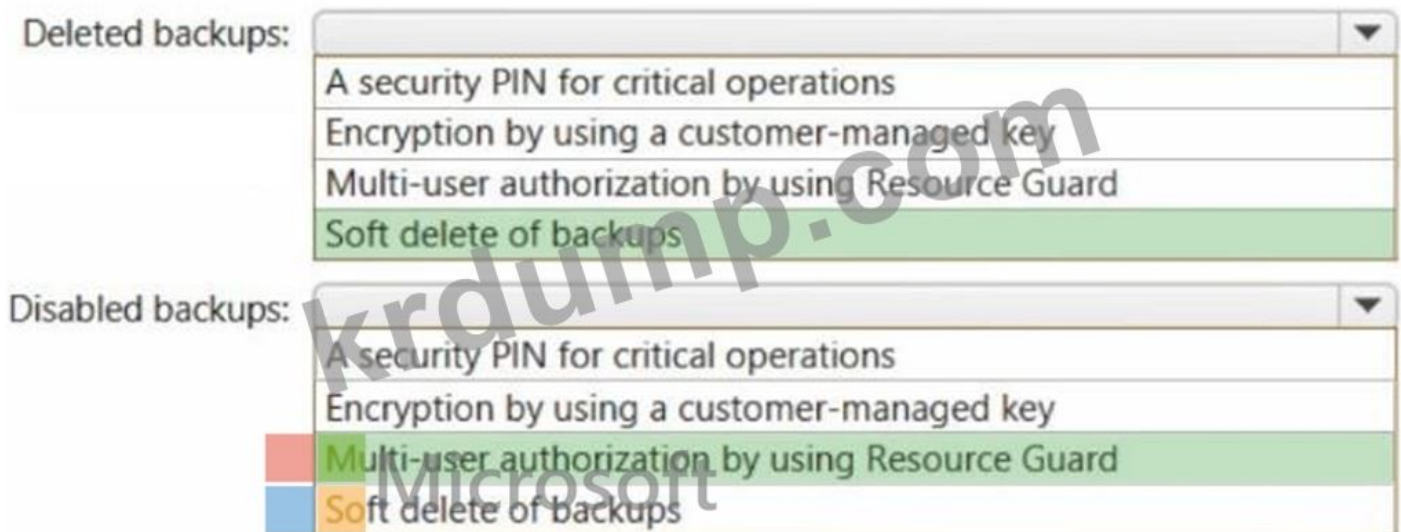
Deleted backups:

A security PIN for critical operations
Encryption by using a customer-managed key
Multi-user authorization by using Resource Guard
Soft delete of backups

Disabled backups:

A security PIN for critical operations
Encryption by using a customer-managed key
Multi-user authorization by using Resource Guard
Soft delete of backups

krdump.com
Microsoft